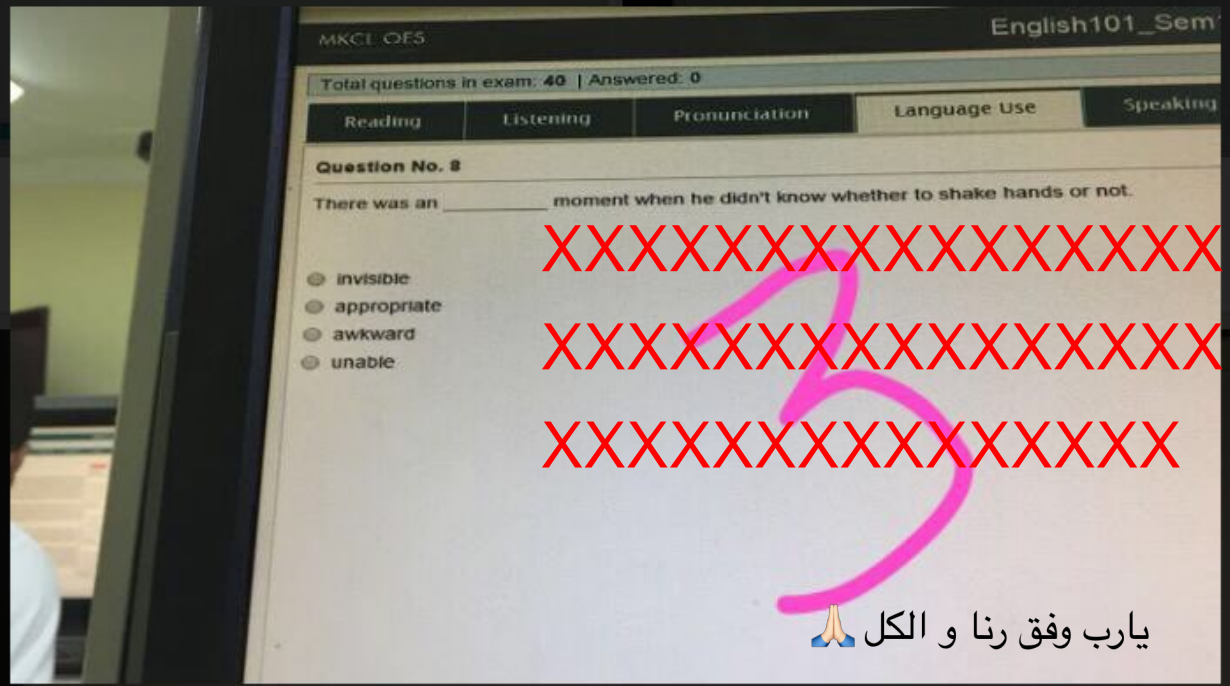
MKCL OES

English101_Sem

Total questions in exam: 40 | Answered: 0

Reading | Listening | Pronunciation | Language Use | Speaking

Question No. 8

There was an __________ moment when he didn't know whether to shake hands or not.

invisible
appropriate
awkward
unable

XXXXXXXXXXXXXXXXXXX
XXXXXXXXXXXXXXXXXXX
XXXXXXXXXXXXXXXXX

3

يارب وفق رنا و الكل🙏🏻